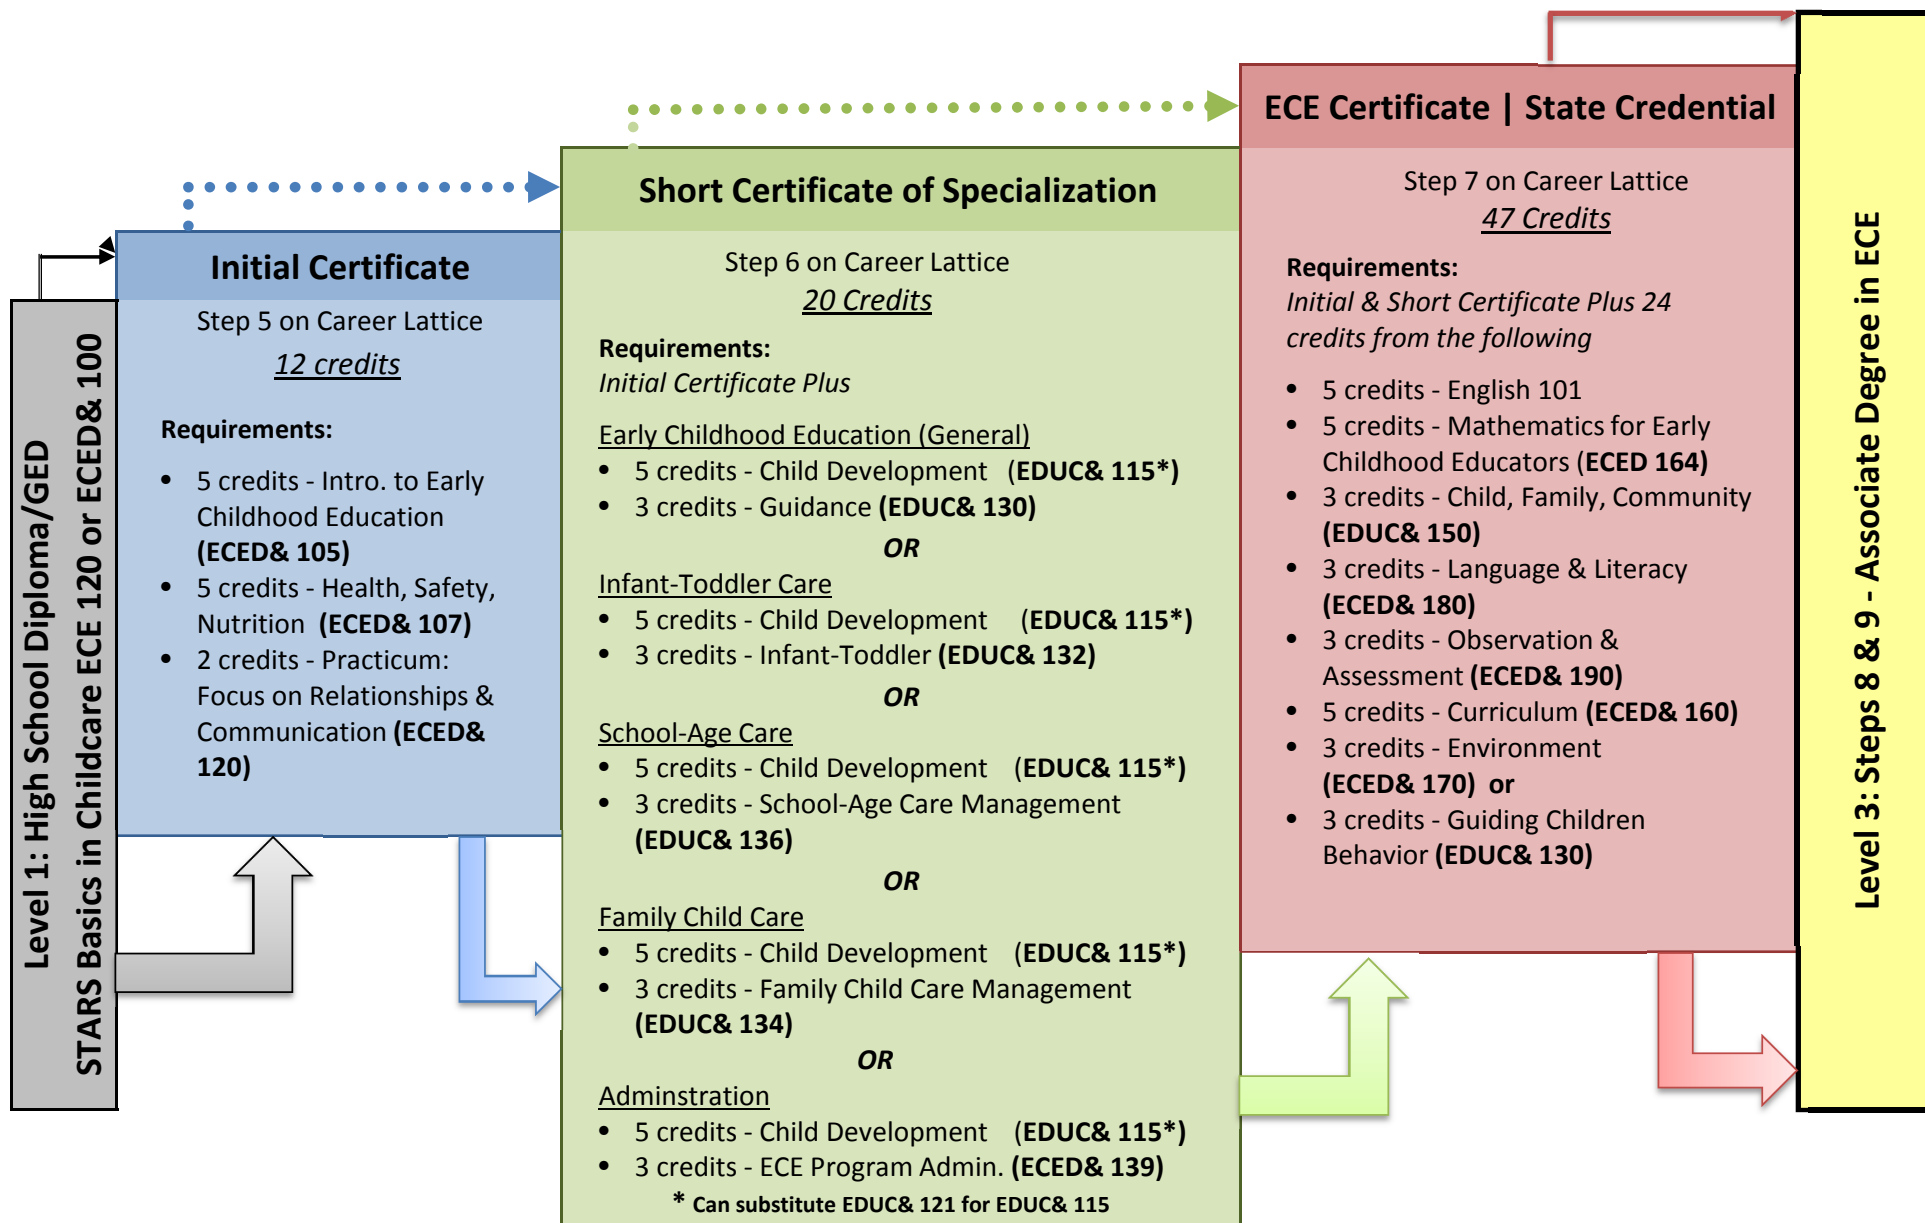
Level 1: High School Diploma/GED
STARS Basics in Childcare ECE 120 or ECED& 100

Initial Certificate
Step 5 on Career Lattice
12 credits

Requirements:
- 5 credits - Intro. to Early Childhood Education (ECED& 105)
- 5 credits - Health, Safety, Nutrition (ECED& 107)
- 2 credits - Practicum: Focus on Relationships & Communication (ECED& 120)

Short Certificate of Specialization
Step 6 on Career Lattice
20 Credits

Requirements:
Initial Certificate Plus

Early Childhood Education (General)
- 5 credits - Child Development (EDUC& 115*)
- 3 credits - Guidance (EDUC& 130)

OR

Infant-Toddler Care
- 5 credits - Child Development (EDUC& 115*)
- 3 credits - Infant-Toddler (EDUC& 132)

OR

School-Age Care
- 5 credits - Child Development (EDUC& 115*)
- 3 credits - School-Age Care Management (EDUC& 136)

OR

Family Child Care
- 5 credits - Child Development (EDUC& 115*)
- 3 credits - Family Child Care Management (EDUC& 134)

OR

Adminstration
- 5 credits - Child Development (EDUC& 115*)
- 3 credits - ECE Program Admin. (ECED& 139)

* Can substitute EDUC& 121 for EDUC& 115

ECE Certificate | State Credential
Step 7 on Career Lattice
47 Credits

Requirements:
Initial & Short Certificate Plus 24 credits from the following
- 5 credits - English 101
- 5 credits - Mathematics for Early Childhood Educators (ECED 164)
- 3 credits - Child, Family, Community (EDUC& 150)
- 3 credits - Language & Literacy (ECED& 180)
- 3 credits - Observation & Assessment (ECED& 190)
- 5 credits - Curriculum (ECED& 160)
- 3 credits - Environment (ECED& 170) or
- 3 credits - Guiding Children Behavior (EDUC& 130)

Level 3: Steps 8 & 9 - Associate Degree in ECE